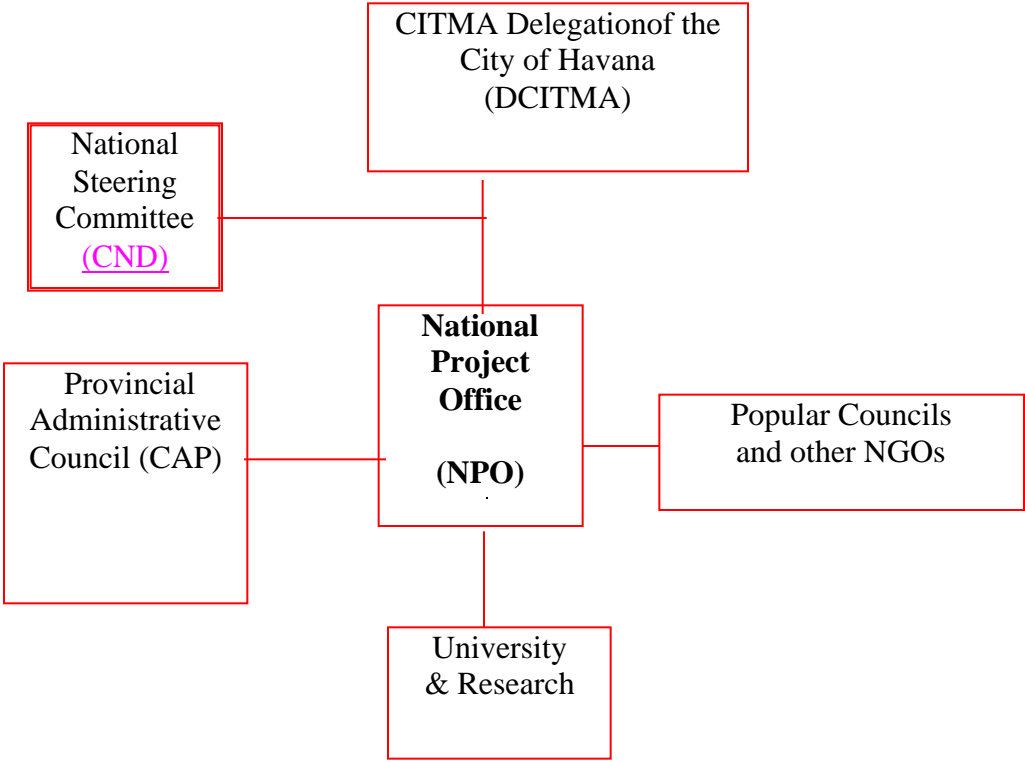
CITMA Delegationof the City of Havana (DCITMA)

National Steering Committee (CND)

National Project Office

(NPO)

Provincial Administrative Council (CAP)

Popular Councils and other NGOs

University & Research